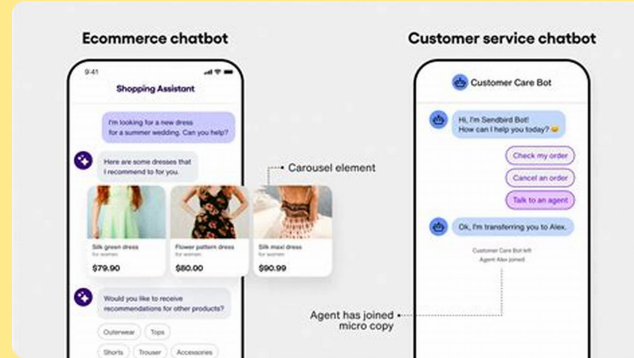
Ecommerce chatbot

Customer service chatbot

9:41

Shopping Assistant

I'm looking for a new dress for a summer wedding. Can you help?

Here are some dresses that I recommend to for you.

Carousel element

Silk green dress
for women
$79.90

Flower pattern dress
for women
$80.00

Silk maxi dress
for women
$90.99

Would you like to receive recommendations for other products?

Outerwear
Tops
Shorts
Trouser
Accessories

Customer Care Bot

Hi, I'm Sendbird Bot! How can I help you today? 😊

Check my order
Cancel an order
Talk to an agent

Ok, I'm transferring you to Alex.

Customer Care Bot left
Agent Alex joined

Agent has joined micro copy